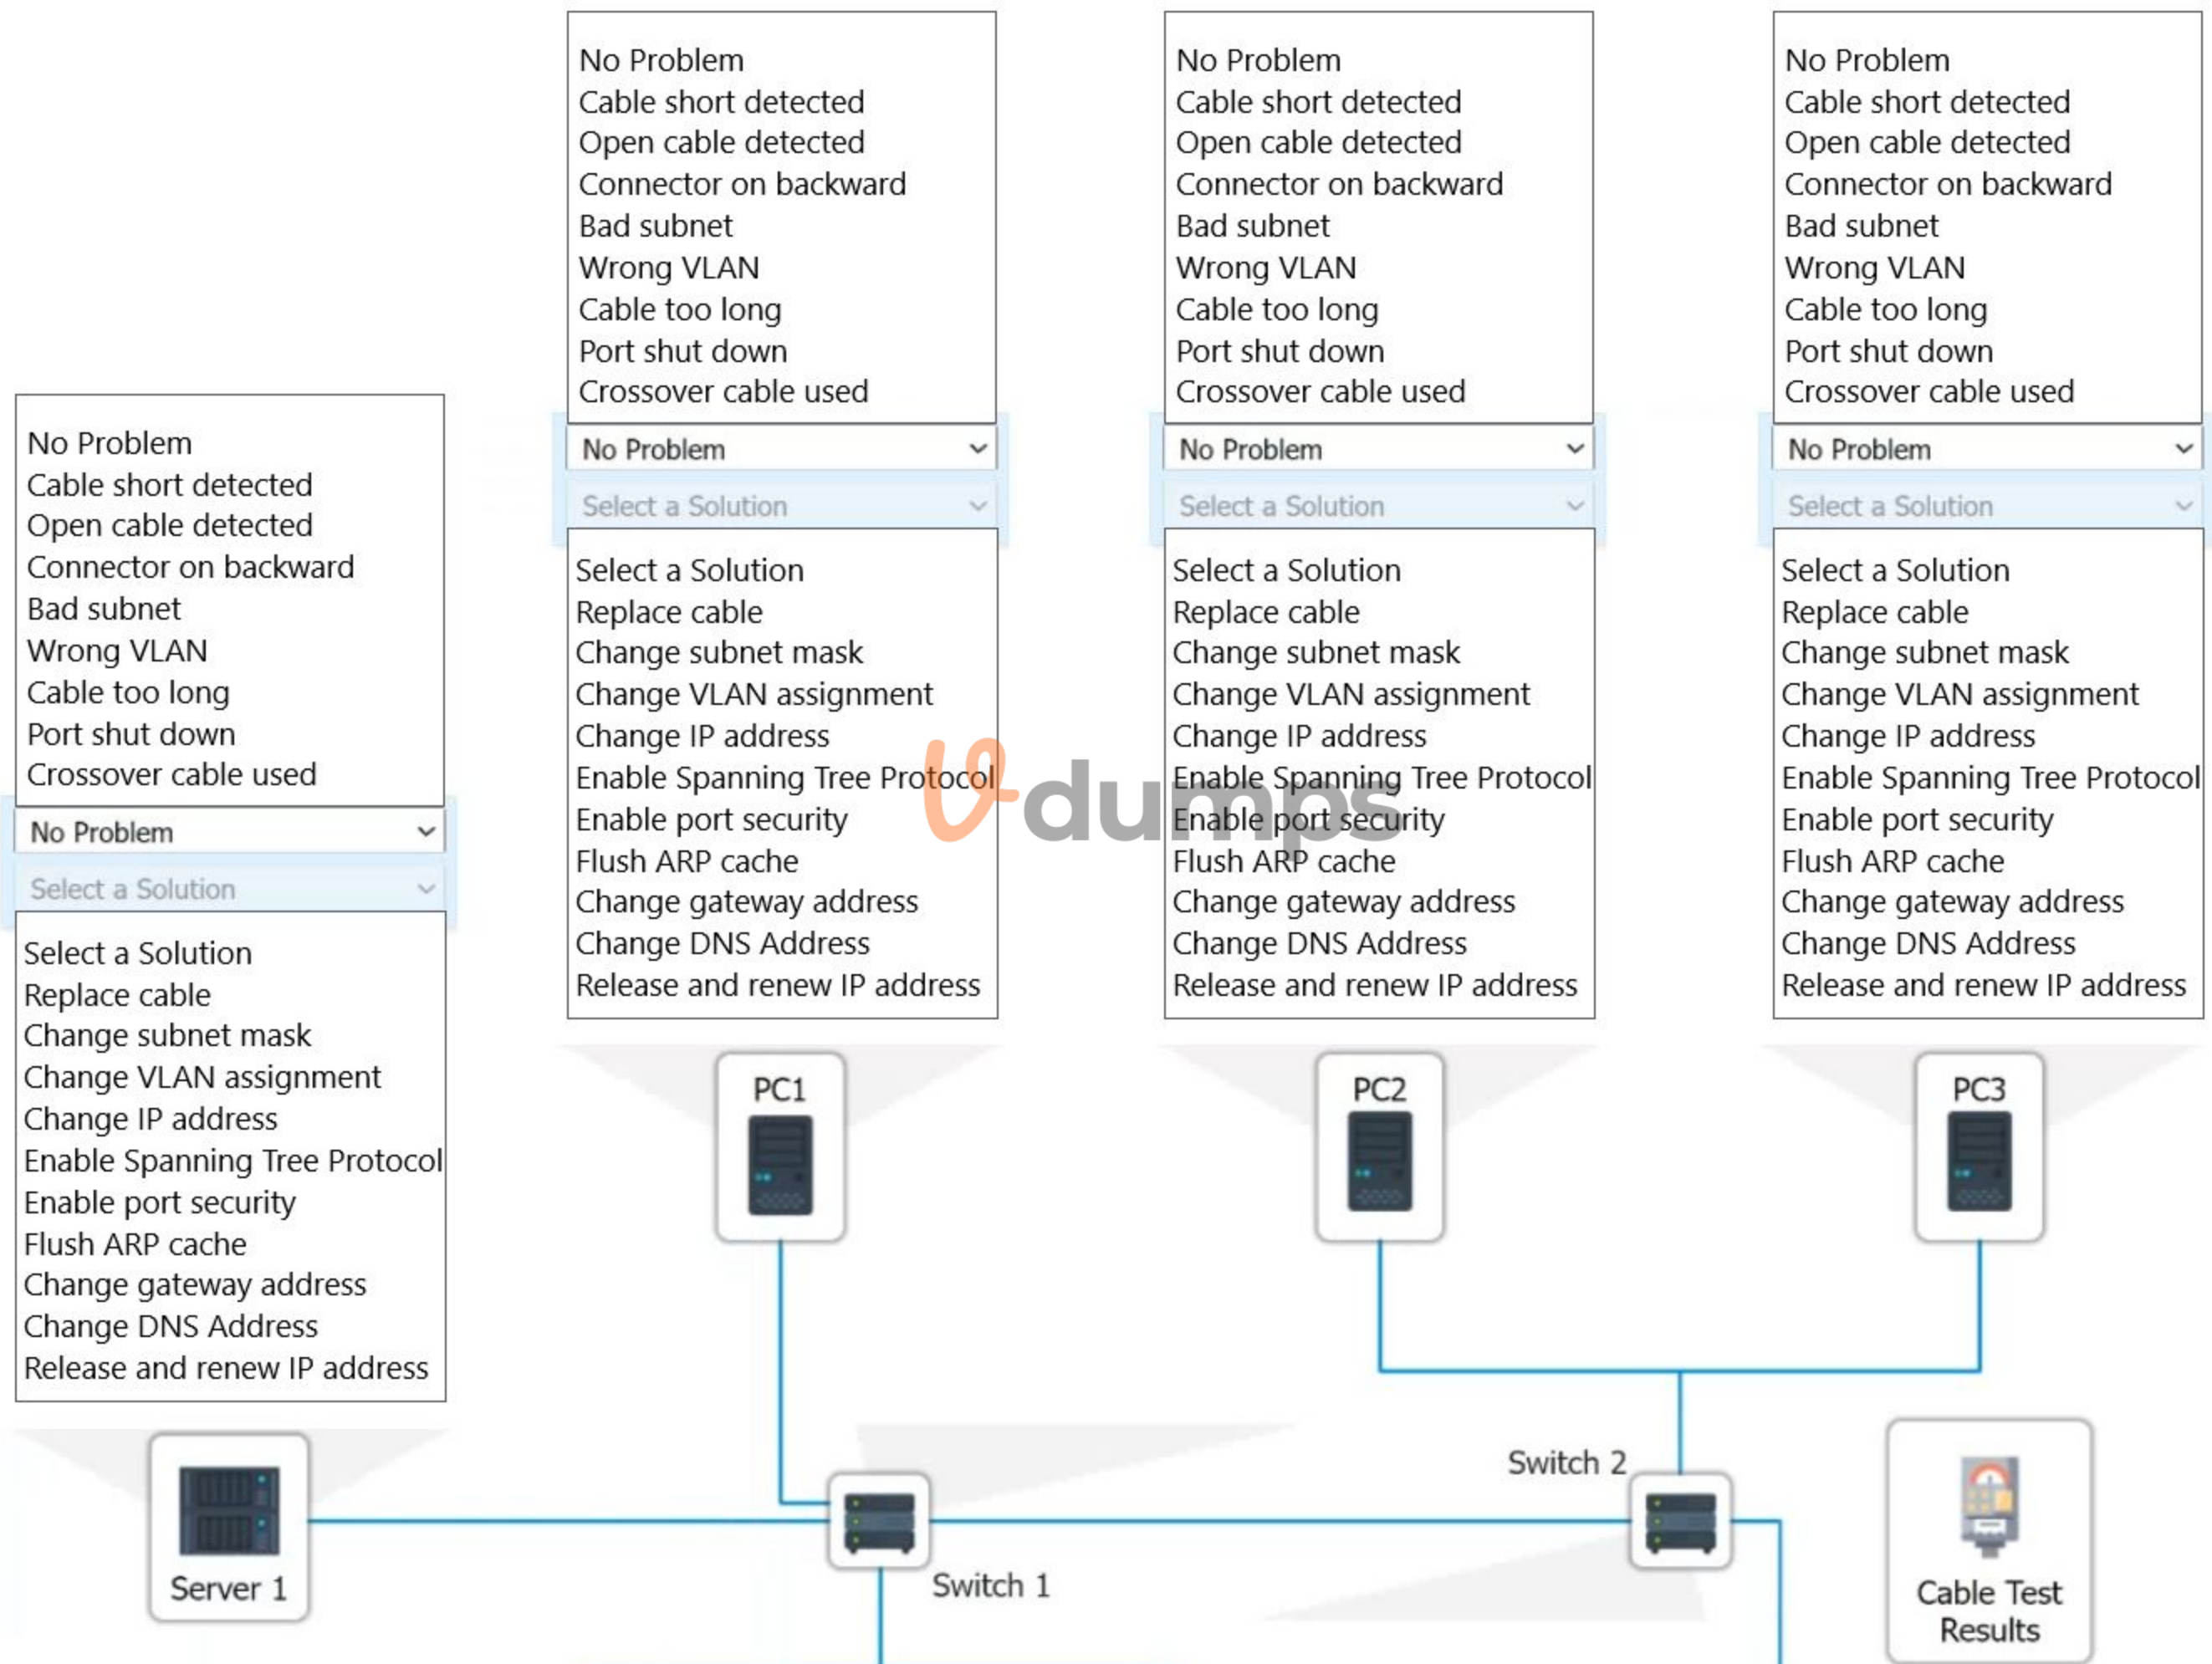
No Problem
Cable short detected
Open cable detected
Connector on backward
Bad subnet
Wrong VLAN
Cable too long
Port shut down
Crossover cable used

No Problem

Select a Solution

Select a Solution
Replace cable
Change subnet mask
Change VLAN assignment
Change IP address
Enable Spanning Tree Protocol
Enable port security
Flush ARP cache
Change gateway address
Change DNS Address
Release and renew IP address

No Problem
Cable short detected
Open cable detected
Connector on backward
Bad subnet
Wrong VLAN
Cable too long
Port shut down
Crossover cable used

No Problem

Select a Solution

Select a Solution
Replace cable
Change subnet mask
Change VLAN assignment
Change IP address
Enable Spanning Tree Protocol
Enable port security
Flush ARP cache
Change gateway address
Change DNS Address
Release and renew IP address

No Problem
Cable short detected
Open cable detected
Connector on backward
Bad subnet
Wrong VLAN
Cable too long
Port shut down
Crossover cable used

No Problem

Select a Solution

Select a Solution
Replace cable
Change subnet mask
Change VLAN assignment
Change IP address
Enable Spanning Tree Protocol
Enable port security
Flush ARP cache
Change gateway address
Change DNS Address
Release and renew IP address

No Problem
Cable short detected
Open cable detected
Connector on backward
Bad subnet
Wrong VLAN
Cable too long
Port shut down
Crossover cable used

No Problem

Select a Solution

Select a Solution
Replace cable
Change subnet mask
Change VLAN assignment
Change IP address
Enable Spanning Tree Protocol
Enable port security
Flush ARP cache
Change gateway address
Change DNS Address
Release and renew IP address

Udumps

PC1

PC2

PC3

Server 1

Switch 1

Switch 2

Cable Test Results